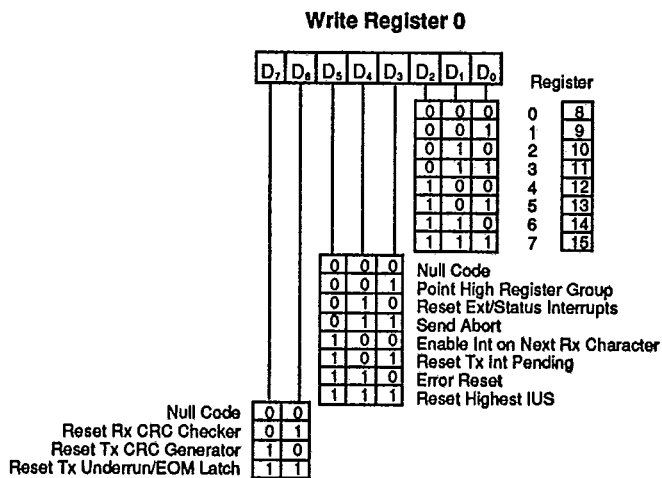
Write Register 0

$D_7$ $D_6$ $D_5$ $D_4$ $D_3$ $D_2$ $D_1$ $D_0$

Register

| $D_2$ | $D_1$ | $D_0$ | | |
|---|---|---|---|---|
| 0 | 0 | 0 | 0 | 8 |
| 0 | 0 | 1 | 1 | 9 |
| 0 | 1 | 0 | 2 | 10 |
| 0 | 1 | 1 | 3 | 11 |
| 1 | 0 | 0 | 4 | 12 |
| 1 | 0 | 1 | 5 | 13 |
| 1 | 1 | 0 | 6 | 14 |
| 1 | 1 | 1 | 7 | 15 |

| $D_5$ | $D_4$ | $D_3$ | |
|---|---|---|---|
| 0 | 0 | 0 | Null Code |
| 0 | 0 | 1 | Point High Register Group |
| 0 | 1 | 0 | Reset Ext/Status Interrupts |
| 0 | 1 | 1 | Send Abort |
| 1 | 0 | 0 | Enable Int on Next Rx Character |
| 1 | 0 | 1 | Reset Tx Int Pending |
| 1 | 1 | 0 | Error Reset |
| 1 | 1 | 1 | Reset Highest IUS |

| | $D_7$ | $D_6$ |
|---|---|---|
| Null Code | 0 | 0 |
| Reset Rx CRC Checker | 0 | 1 |
| Reset Tx CRC Generator | 1 | 0 |
| Reset Tx Underrun/EOM Latch | 1 | 1 |